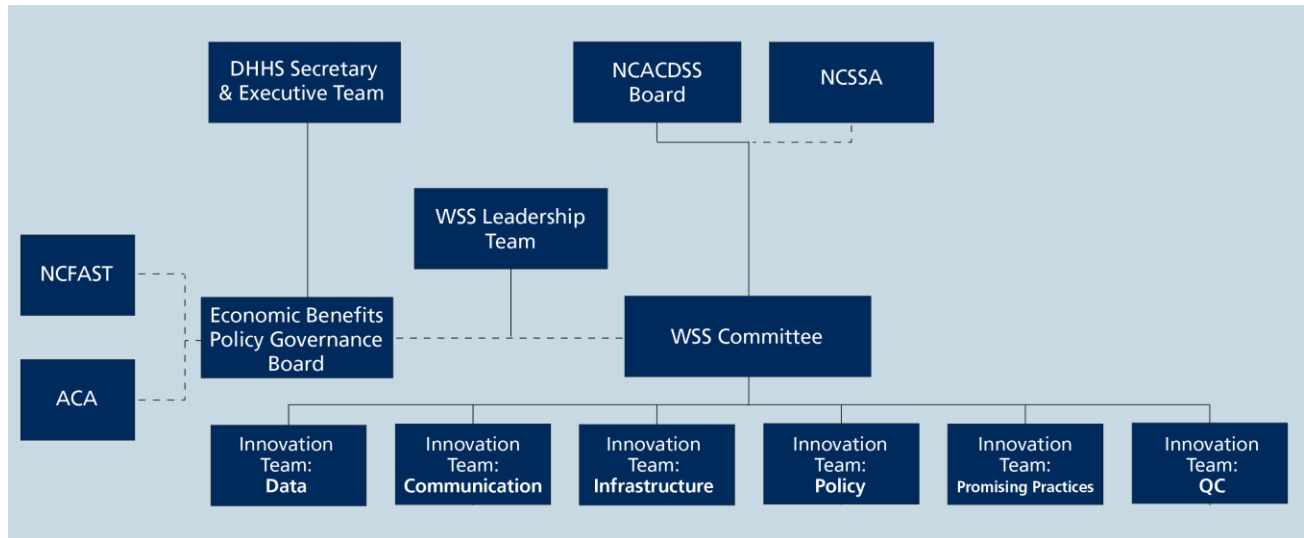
DHHS Secretary & Executive Team

NCACDSS Board

NCSSA

WSS Leadership Team

NCFAST

Economic Benefits Policy Governance Board

WSS Committee

ACA

Innovation Team: Data

Innovation Team: Communication

Innovation Team: Infrastructure

Innovation Team: Policy

Innovation Team: Promising Practices

Innovation Team: QC